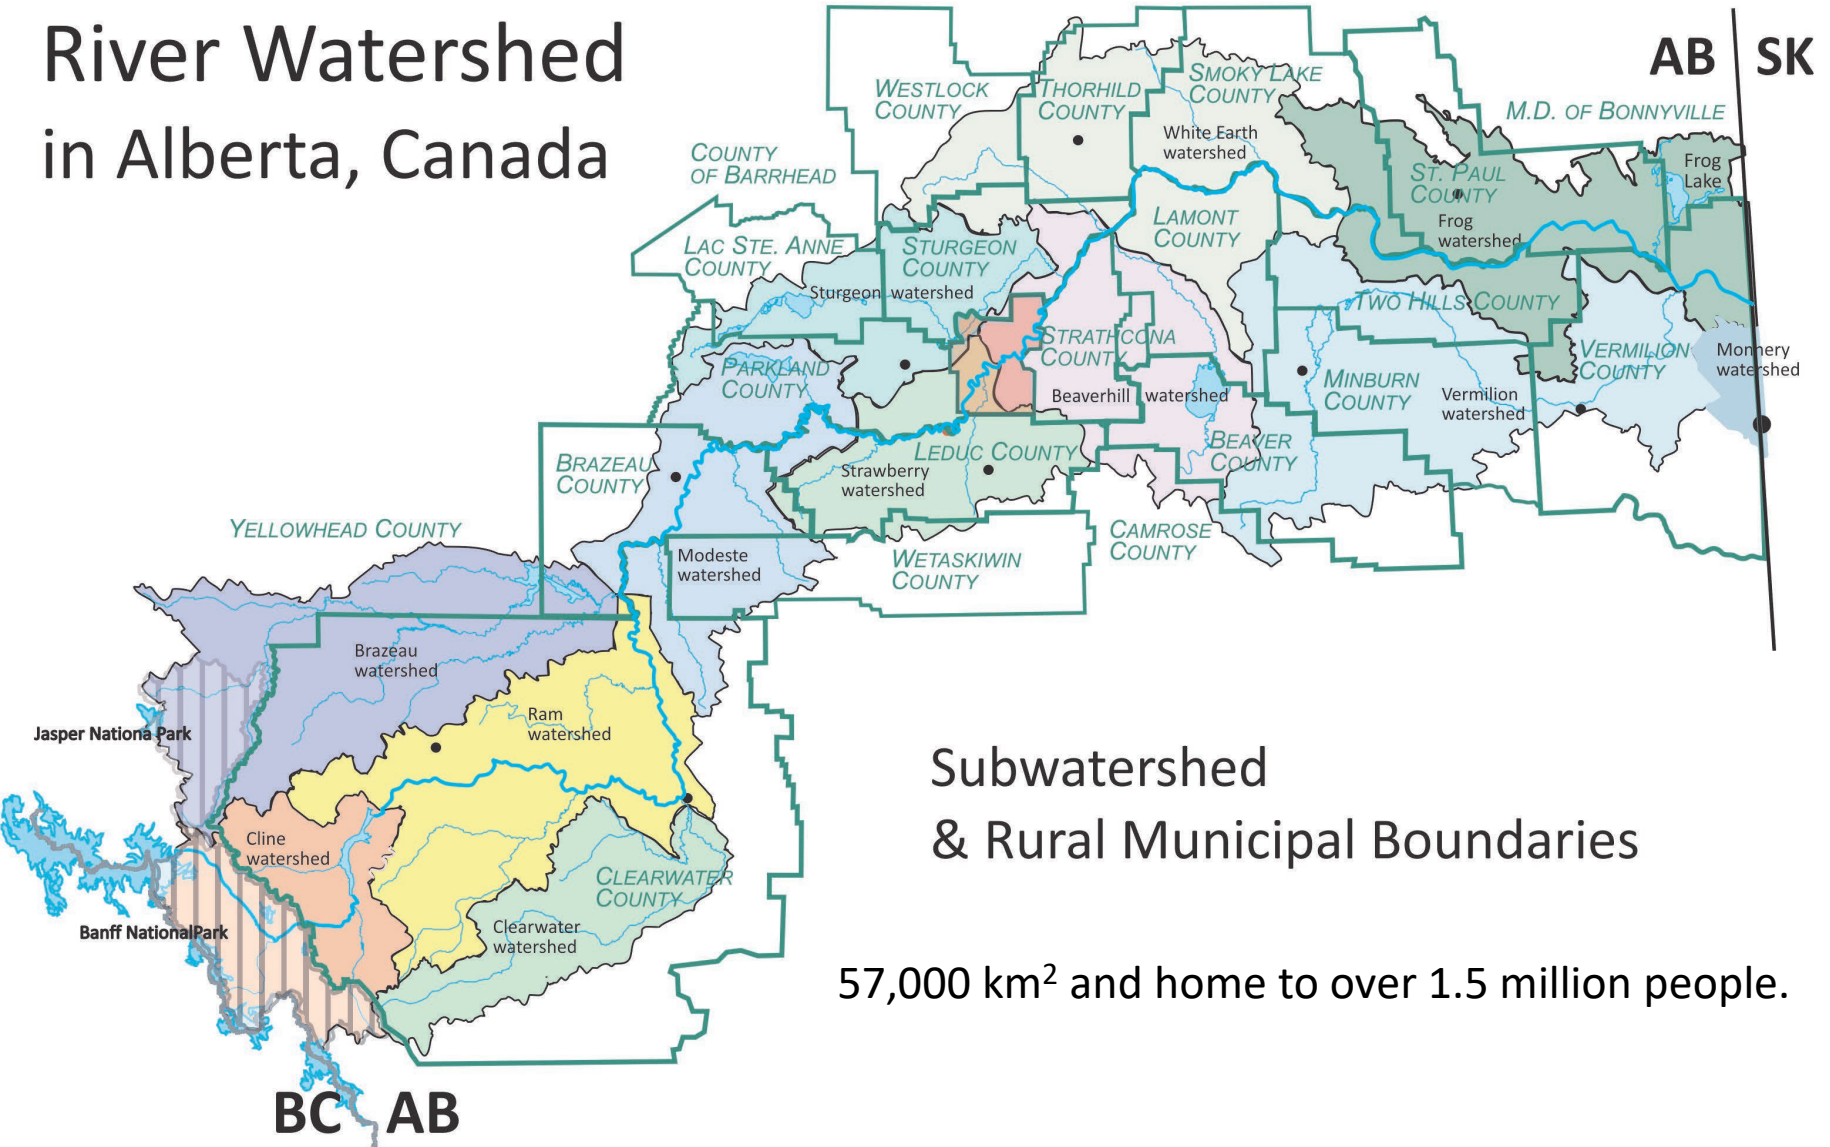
River Watershed in Alberta, Canada

AB | SK

Westlock County

Thorhild County

Smoky Lake County

M.D. of Bonnyville

White Earth watershed

Frog Lake

County of Barrhead

St. Paul County

Frog watershed

Lamont County

Lac Ste. Anne County

Sturgeon County

Sturgeon watershed

Two Hills County

Strathcona County

Parkland County

Minburn County

Vermilion County

Monnery watershed

Beaverhill watershed

Vermilion watershed

Beaver County

Brazeau County

Leduc County

Strawberry watershed

Yellowhead County

Modeste watershed

Wetaskiwin County

Camrose County

Brazeau watershed

Ram watershed

Jasper Nationa Park

Subwatershed & Rural Municipal Boundaries

Cline watershed

Clearwater County

Banff NationalPark

Clearwater watershed

57,000 km$^2$ and home to over 1.5 million people.

BC AB